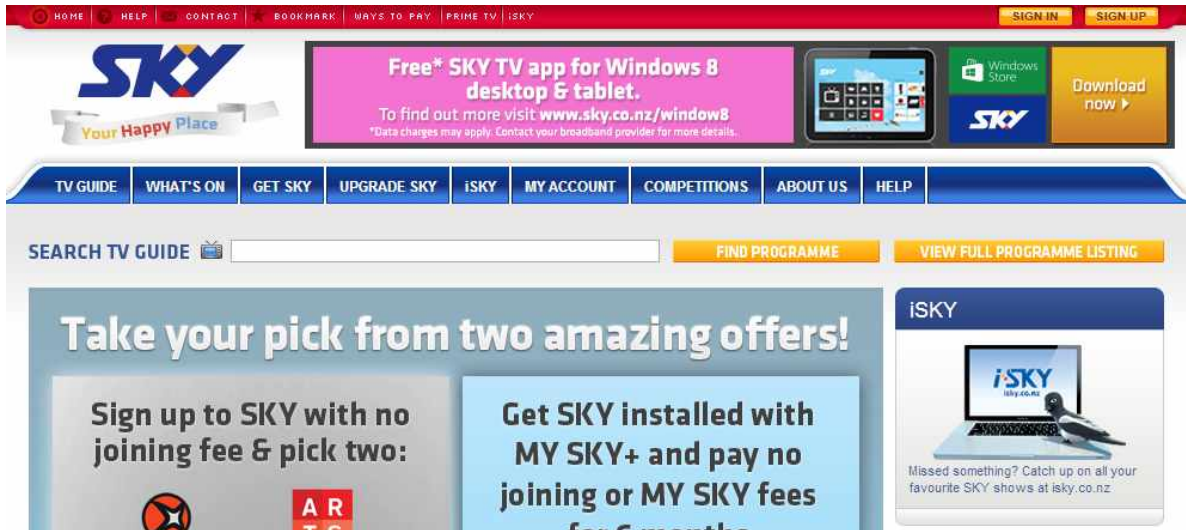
HOME | HELP | CONTACT | BOOKMARK | WAYS TO PAY | PRIME TV | iSKY

SIGN IN SIGN UP

SKY
Your Happy Place

Free* SKY TV app for Windows 8 desktop & tablet.
To find out more visit www.sky.co.nz/window8
*Data charges may apply. Contact your broadband provider for more details.

Windows Store
SKY
Download now ▸

TV GUIDE | WHAT'S ON | GET SKY | UPGRADE SKY | iSKY | MY ACCOUNT | COMPETITIONS | ABOUT US | HELP

SEARCH TV GUIDE
FIND PROGRAMME
VIEW FULL PROGRAMME LISTING

Take your pick from two amazing offers!

Sign up to SKY with no joining fee & pick two:

AR
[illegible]

Get SKY installed with MY SKY+ and pay no joining or MY SKY fees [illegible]

iSKY
iSKY
isky.co.nz
Missed something? Catch up on all your favourite SKY shows at isky.co.nz